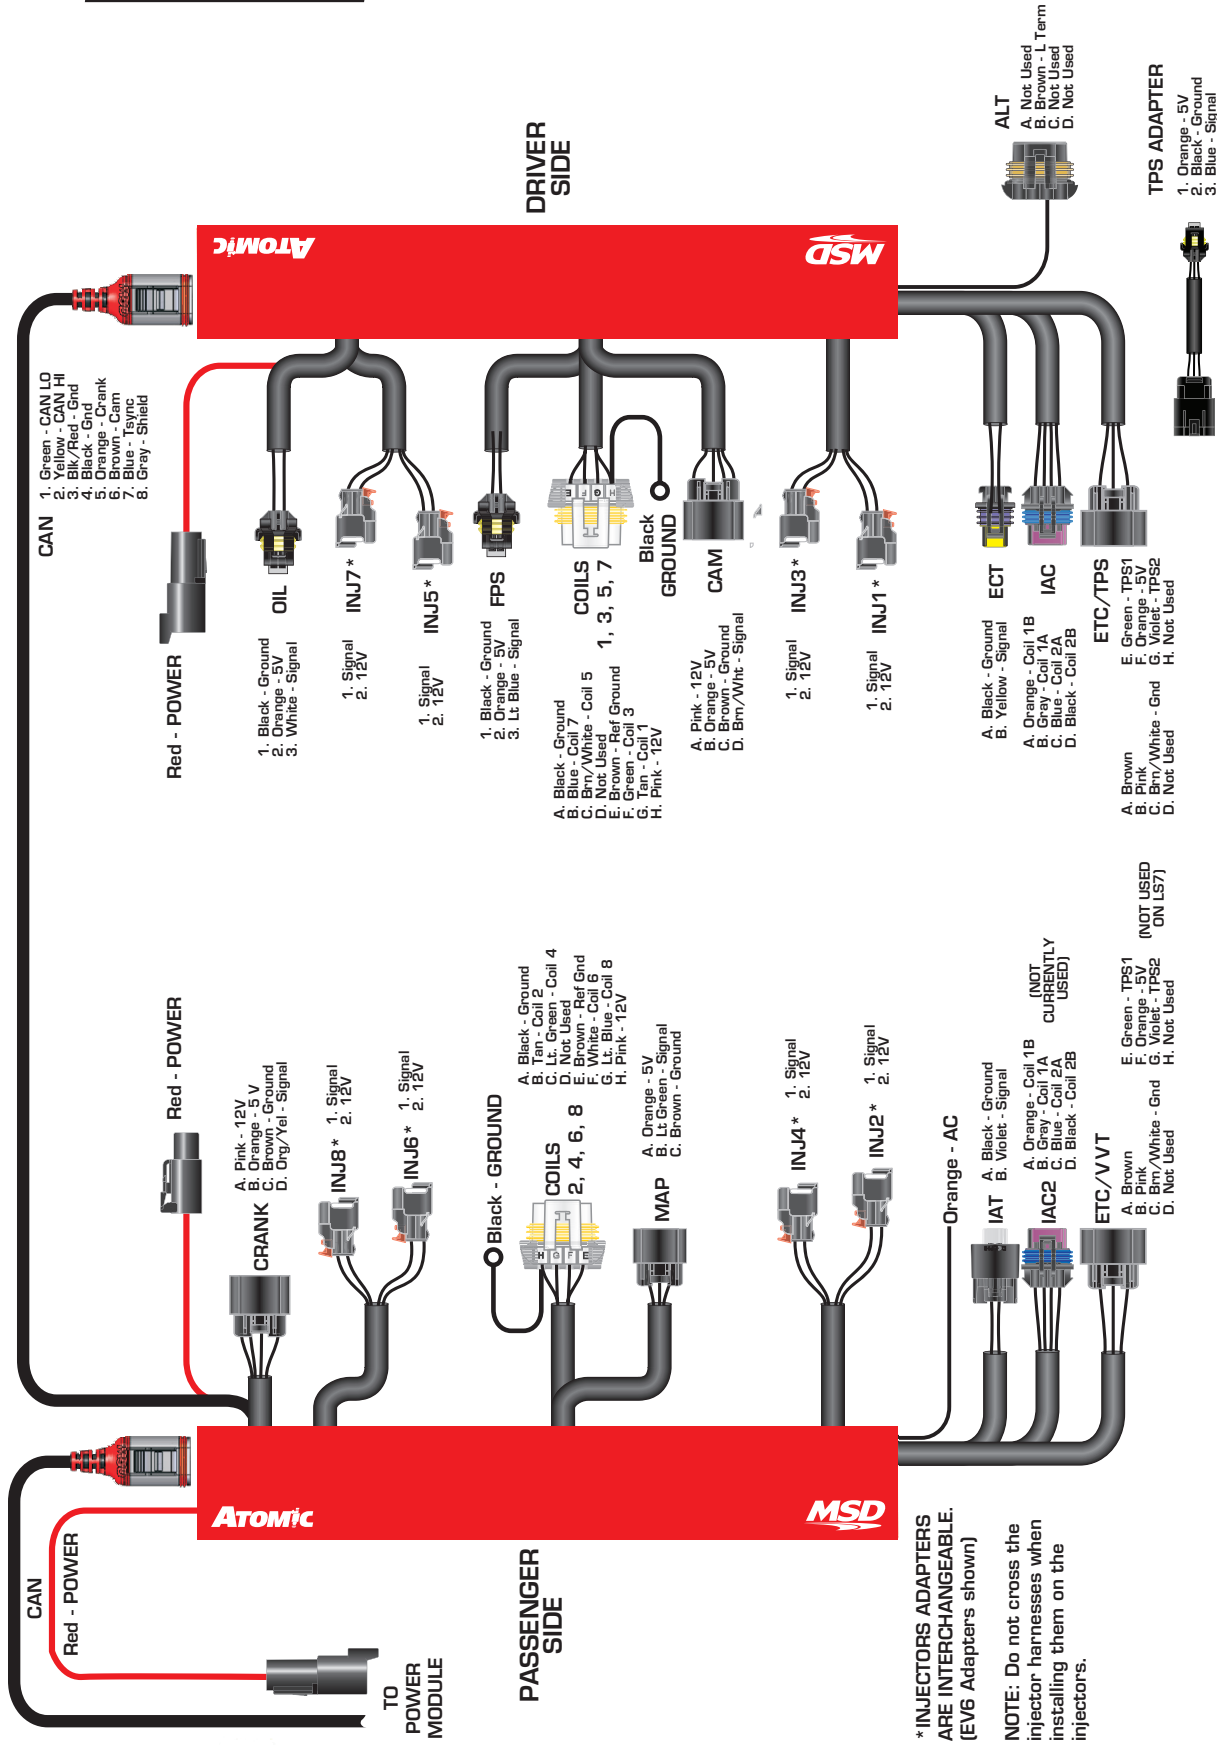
DRIVER SIDE

ALT
A. Not Used
B. Brown - L Term
C. Not Used
D. Not Used

TPS ADAPTER
1. Orange - 5V
2. Black - Ground
3. Blue - Signal

ATOMIC
MSD

CAN
1. Green - CAN LO
2. Yellow - CAN HI
3. Blk/Red - Gnd
4. Black - Gnd
5. Orange - Crank
6. Brown - Cam
7. Blue - Tsync
8. Gray - Shield

Red - POWER

OIL
1. Black - Ground
2. Orange - 5V
3. White - Signal

INJ7 *
1. Signal
2. 12V

INJ5 *
1. Signal
2. 12V

FPS
1. Black - Ground
2. Orange - 5V
3. Lt Blue - Signal

COILS
1, 3, 5, 7
A. Black - Ground
B. Blue - Coil 7
C. Brn/White - Coil 5
D. Not Used
E. Brown - Ref Ground
F. Green - Coil 3
G. Tan - Coil 1
H. Pink - 12V

Black GROUND

CAM
A. Pink - 12V
B. Orange - 5V
C. Brown - Ground
D. Brn/Wht - Signal

INJ3 *
1. Signal
2. 12V

INJ1 *
1. Signal
2. 12V

ECT
A. Black - Ground
B. Yellow - Signal

IAC
A. Orange - Coil 1B
B. Gray - Coil 1A
C. Blue - Coil 2A
D. Black - Coil 2B

ETC/TPS
A. Brown
B. Pink
C. Brn/White - Gnd
D. Not Used
E. Green - TPS1
F. Orange - 5V
G. Violet - TPS2
H. Not Used

(NOT USED ON LS7)

Red - POWER

CRANK
A. Pink - 12V
B. Orange - 5 V
C. Brown - Ground
D. Org/Yel - Signal

INJ8 *
1. Signal
2. 12V

INJ6 *
1. Signal
2. 12V

Black - GROUND

COILS
2, 4, 6, 8
A. Black - Ground
B. Tan - Coil 2
C. Lt. Green - Coil 4
D. Not Used
E. Brown - Ref Gnd
F. White - Coil 6
G. Lt. Blue - Coil 8
H. Pink - 12V

MAP
A. Orange - 5V
B. Lt Green - Signal
C. Brown - Ground

INJ4 *
1. Signal
2. 12V

INJ2 *
1. Signal
2. 12V

Orange - AC

(NOT CURRENTLY USED)

IAT
A. Black - Ground
B. Violet - Signal

IAC2
A. Orange - Coil 1B
B. Gray - Coil 1A
C. Blue - Coil 2A
D. Black - Coil 2B

ETC/VVT
A. Brown
B. Pink
C. Brn/White - Gnd
D. Not Used
E. Green - TPS1
F. Orange - 5V
G. Violet - TPS2
H. Not Used

ATOMIC
MSD

CAN
Red - POWER

TO POWER MODULE

PASSENGER SIDE

* INJECTORS ADAPTERS ARE INTERCHANGEABLE. (EV6 Adapters shown)

NOTE: Do not cross the injector harnesses when installing them on the injectors.